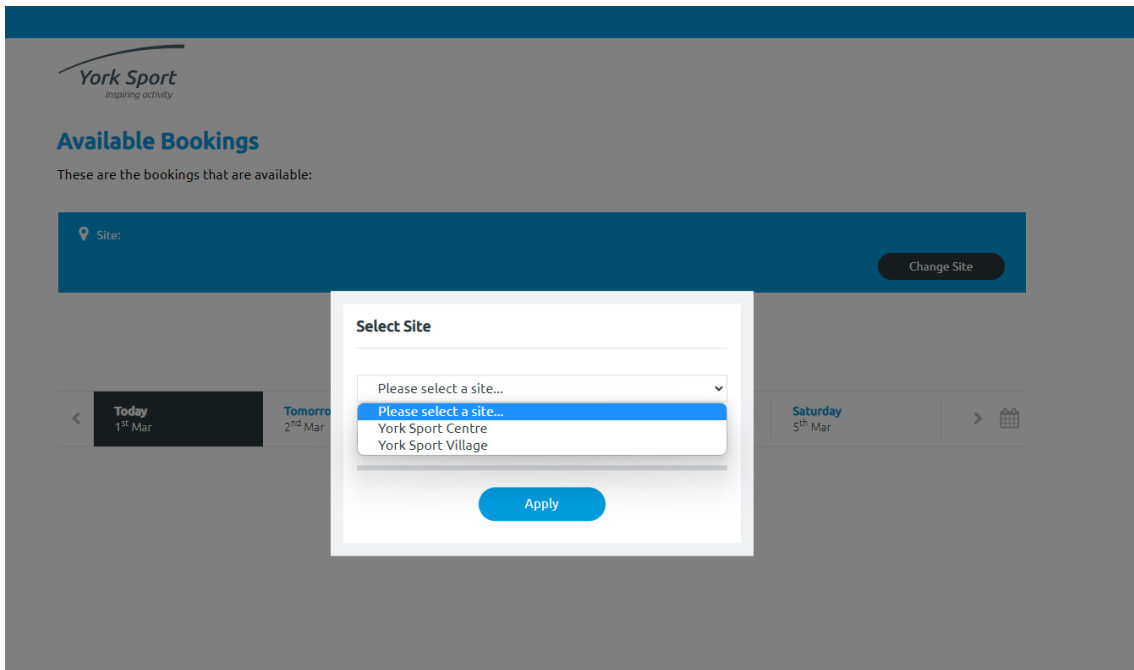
York Sport
Inspiring activity

Available Bookings

These are the bookings that are available:

Site:

Change Site

Today
1$^{st}$ Mar

Tomorro
2$^{nd}$ Mar

Saturday
5$^{th}$ Mar

Select Site

Please select a site...

Please select a site...
York Sport Centre
York Sport Village

Apply